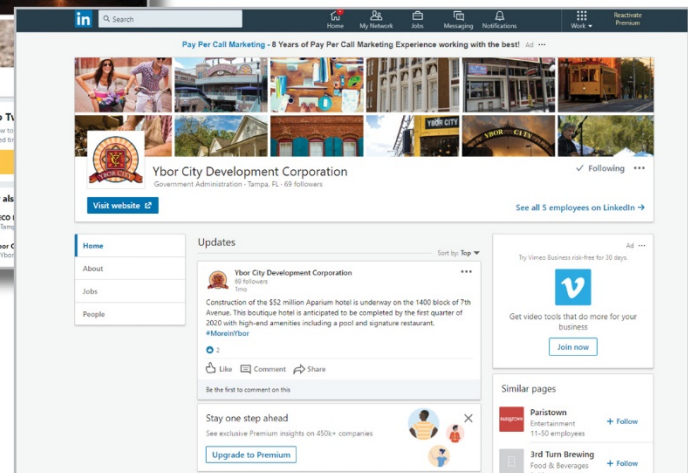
in Search

Home My Network Jobs Messaging Notifications Work Reactivate Premium

Pay Per Call Marketing - 8 Years of Pay Per Call Marketing Experience working with the best! Ad ···

YBOR CITY YBOR CITY

Ybor City Development Corporation
Government Administration · Tampa, FL · 69 followers

✓ Following ···

Visit website

See all 5 employees on LinkedIn →

Home
About
Jobs
People

Updates

Sort by: Top

Ybor City Development Corporation
69 followers
1mo

···

Construction of the $52 million Aparium hotel is underway on the 1400 block of 7th Avenue. This boutique hotel is anticipated to be completed by the first quarter of 2020 with high-end amenities including a pool and signature restaurant. #MoreinYbor

2

Like Comment Share

Be the first to comment on this

Stay one step ahead
See exclusive Premium insights on 450k+ companies

Upgrade to Premium

Ad ···
Try Vimeo Business risk-free for 30 days

Get video tools that do more for your business

Join now

Similar pages

Paristown
Entertainment
11-50 employees
+ Follow

3rd Turn Brewing
Food & Beverages
+ Follow

p Tv
als
CO
e